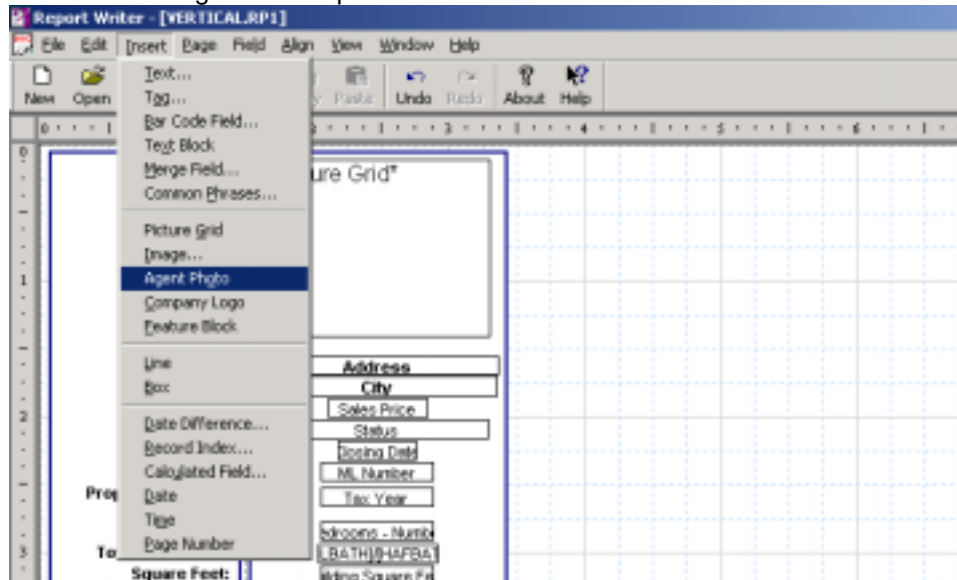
Report Writer - [VERTICAL.RP1]

File Edit Insert Page Field Align View Window Help

New Open Paste Undo Redo About Help

Text...
Tag...
Bar Code Field...
Text Block
Merge Field...
Common Phrases...

Picture Grid
Image...
Agent Photo
Company Logo
Feature Block

Line
Box

Date Difference...
Record Index...
Calculated Field...
Date
Time
Page Number

ure Grid"

Address
City
Sales Price
Status
Closing Date
ML Number
Tax Year
edrooms - Numb
LBATH]/[HAFBA1
ilding Square Fe

Prop
To
Square Feet: